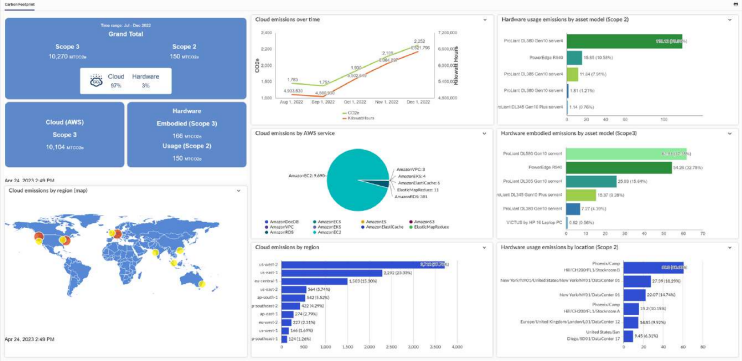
Carbon footprint

Time range: Jul - Dec 2022
Grand Total

Scope 3
16,270 MTCO2e

Scope 2
150 MTCO2e

Cloud 97%
Hardware 3%

Cloud (AWS)
Scope 3
16,104 MTCO2e

Hardware
Embodied (Scope 3)
166 MTCO2e
Usage (Scope 2)
150 MTCO2e

Apr 24, 2023 2:49 PM

Cloud emissions by region (map)

Apr 24, 2023 2:49 PM

Cloud emissions over time

CO2e
Kilowatt Hours

Aug 1, 2022
Sep 1, 2022
Oct 1, 2022
Nov 1, 2022
Dec 1, 2022

CO2e
Kilowatt hours

Cloud emissions by AWS service

AmazonEC2: 9,499
AmazonVPC: 8
AmazonS3
AmazonElastiCache: 6
ElasticMapReduce: 12
AmazonRDS: 191

AmazonDynamoDB
AmazonECS
AmazonES
AmazonS3
AmazonVPC
AmazonEKS
AmazonElastiCache
ElasticMapReduce
AmazonRDS
AmazonEC2

Cloud emissions by region

us-east-1
us-west-2
eu-central-1
us-east-2
ap-south-1
ap-southeast-2
ca-central-1
ap-east-1
eu-west-3
eu-west-2
ap-southeast-1

0
500
1,000
1,500
2,000
2,500
3,000
3,500
4,000

Hardware usage emissions by asset model (Scope 2)

ProLiant DL380 Gen10 server
PowerEdge R640
ProLiant DL360 Gen10 server
ProLiant DL380 Gen9 server
ProLiant DL360 Gen10 Plus server

Hardware embodied emissions by asset model (Scope3)

ProLiant DL380 Gen10 server
PowerEdge R640
ProLiant DL360 Gen10 server
ProLiant DL360 Gen10 Plus server
ProLiant DL380 Gen9 server
VICTUS by HP 16 Laptop PC

Hardware usage emissions by location (Scope 2)

Phoenix/Camp
New York/NY/United States/New York/DataCenter 02
New York/New York/DataCenter 03
Phoenix/Camp
Europe/United Kingdom/London/DataCenter 12
United States/San Diego/DataCenter 10